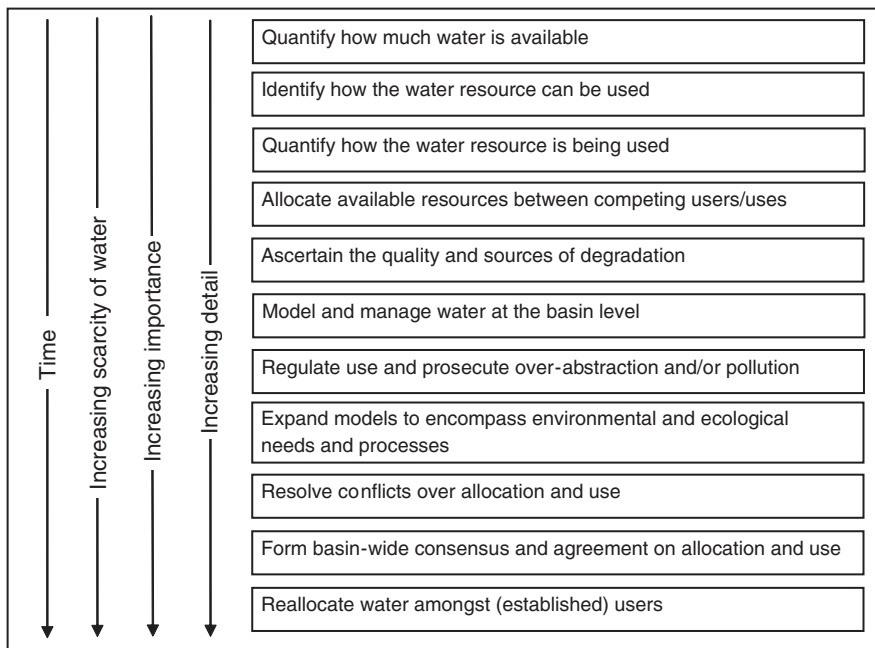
Time

Increasing scarcity of water

Increasing importance

Increasing detail

Quantify how much water is available

Identify how the water resource can be used

Quantify how the water resource is being used

Allocate available resources between competing users/uses

Ascertain the quality and sources of degradation

Model and manage water at the basin level

Regulate use and prosecute over-abstraction and/or pollution

Expand models to encompass environmental and ecological needs and processes

Resolve conflicts over allocation and use

Form basin-wide consensus and agreement on allocation and use

Reallocate water amongst (established) users